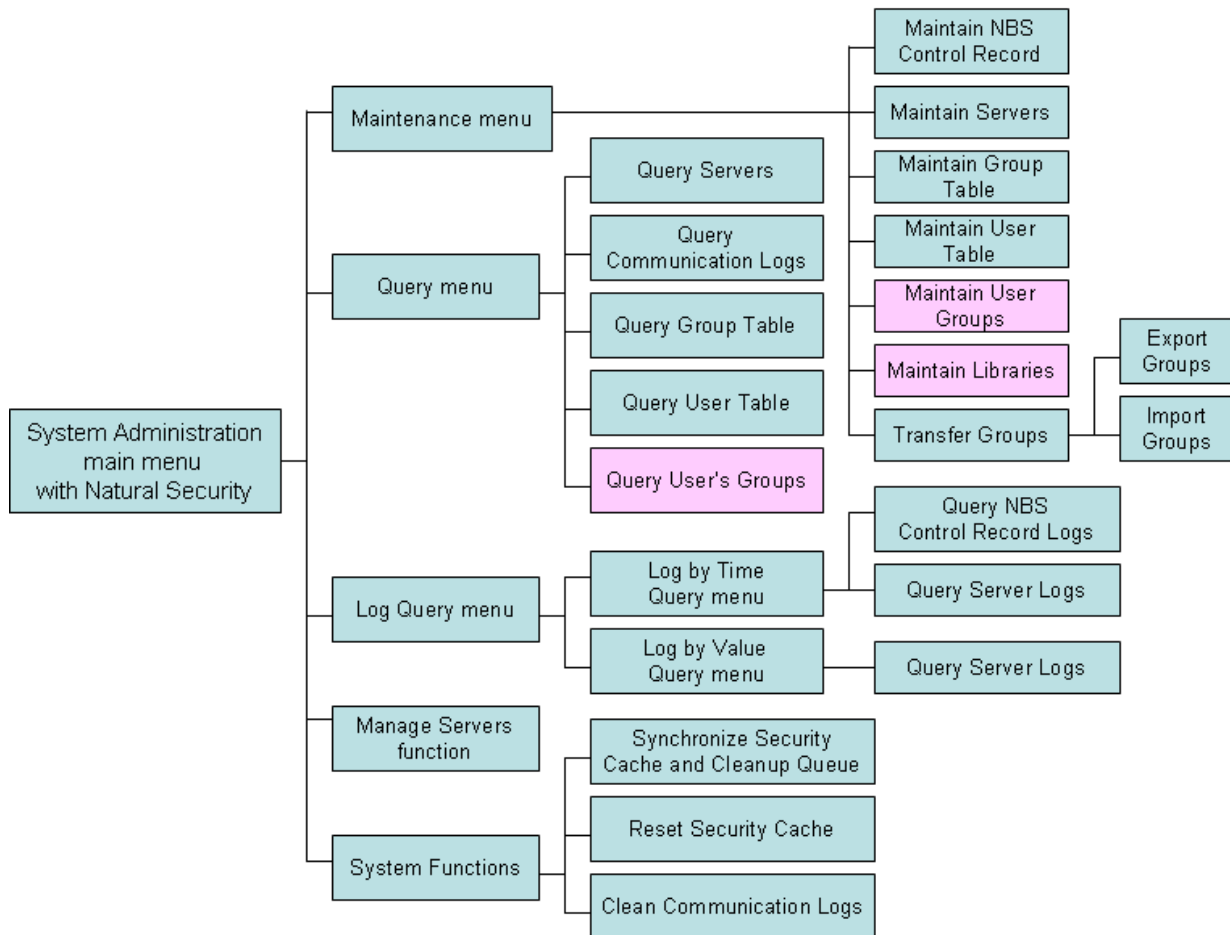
System Administration main menu with Natural Security

Maintenance menu

Maintain NBS Control Record

Maintain Servers

Maintain Group Table

Maintain User Table

Maintain User Groups

Maintain Libraries

Transfer Groups

Export Groups

Import Groups

Query menu

Query Servers

Query Communication Logs

Query Group Table

Query User Table

Query User's Groups

Log Query menu

Log by Time Query menu

Query NBS Control Record Logs

Query Server Logs

Log by Value Query menu

Query Server Logs

Manage Servers function

System Functions

Synchronize Security Cache and Cleanup Queue

Reset Security Cache

Clean Communication Logs